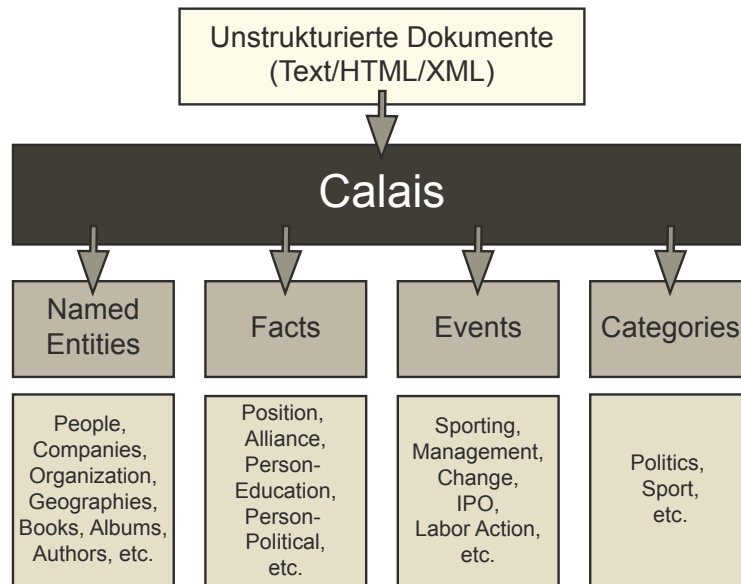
Unstrukturierte Dokumente
(Text/HTML/XML)

Calais

Named Entities

Facts

Events

Categories

People, Companies, Organization, Geographies, Books, Albums, Authors, etc.

Position, Alliance, Person-Education, Person-Political, etc.

Sporting, Management, Change, IPO, Labor Action, etc.

Politics, Sport, etc.